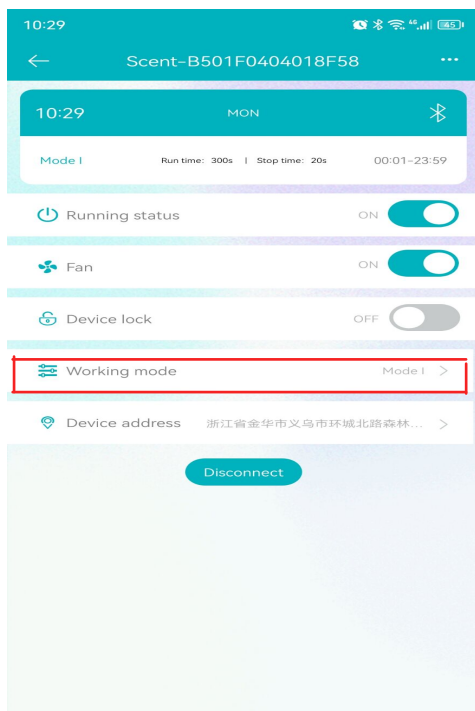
10:29

Scent-B501F0404018F58

10:29 MON

Mode I Run time: 300s | Stop time: 20s 00:01-23:59

Running status ON

Fan ON

Device lock OFF

Working mode Mode I >

Device address 浙江省金华市义乌市环城北路森林... >

Disconnect